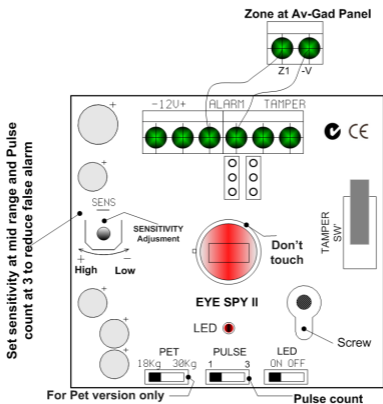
Zone at Av-Gad Panel

Z1 -V

-12V+ ALARM TAMPER

CE

+

+

SENS

SENSITIVITY Adjusment

+ -
High Low

Don't touch

TAMPER SW

EYE SPY II

LED

Screw

Set sensitivity at mid range and Pulse count at 3 to reduce false alarm

PET
18Kg 30Kg

PULSE
1 3

LED
ON OFF

For Pet version only

Pulse count